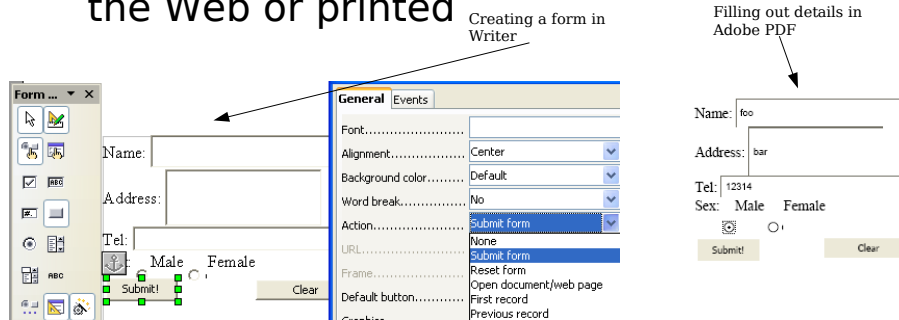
the Web or printed

Creating a form in Writer

Filling out details in Adobe PDF

Form ...

Name:

Address:

Tel:

Sex: Male Female

Submit!

Clear

| General | Events |
|---|---|
| Font.......................... | |
| Alignment.................. | Center |
| Background color.......... | Default |
| Word break................ | No |
| Action........................ | Submit form |
| URL........................... | None |
| Frame......................... | Submit form |
| Default button............ | Reset form |
| Graphics | Open document/web page |
| | First record |
| | Previous record |

Name: foo

Address: bar

Tel: 12314

Sex: Male Female

Submit!

Clear